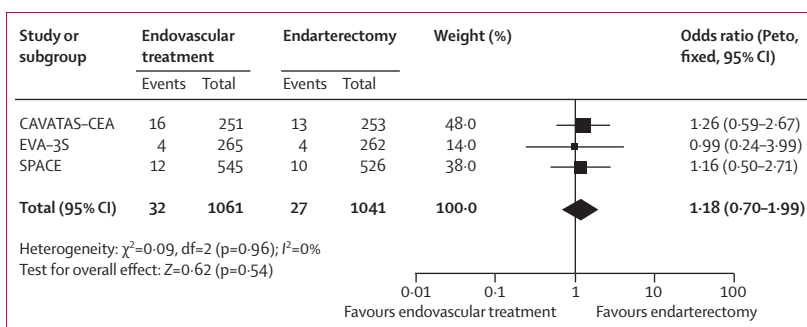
| Study or subgroup | Endovascular treatment Events | Endovascular treatment Total | Endarterectomy Events | Endarterectomy Total | Weight (%) | Odds ratio (Peto, fixed, 95% CI) |
|---|---|---|---|---|---|---|
| CAVATAS–CEA | 16 | 251 | 13 | 253 | 48·0 | 1·26 (0·59–2·67) |
| EVA–3S | 4 | 265 | 4 | 262 | 14·0 | 0·99 (0·24–3·99) |
| SPACE | 12 | 545 | 10 | 526 | 38·0 | 1·16 (0·50–2·71) |
| **Total (95% CI)** | **32** | **1061** | **27** | **1041** | **100·0** | **1·18 (0·70–1·99)** |

Heterogeneity: $\chi^2$=0·09, df=2 (p=0·96); $I^2$=0%
Test for overall effect: Z=0·62 (p=0·54)

0·01 0·1 1 10 100
Favours endovascular treatment Favours endarterectomy